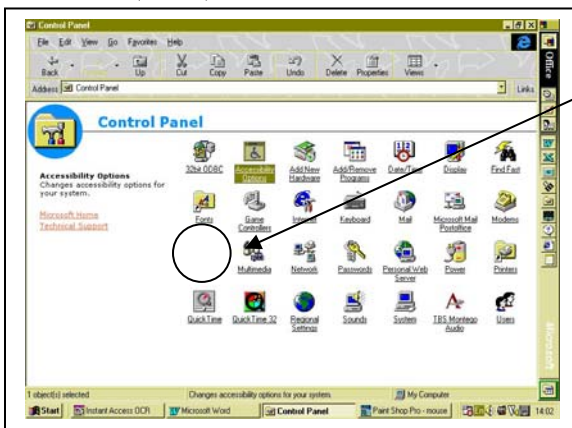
Control Panel

File Edit View Go Favorites Help

Back Forward Up Cut Copy Paste Undo Delete Properties Views

Address Control Panel

Links

Control Panel

Accessibility Options
Changes accessibility options for your system.

Microsoft Home
Technical Support

32bit ODBC
Accessibility Options
Add New Hardware
Add/Remove Programs
Date/Time
Display
Find Fast
Fonts
Game Controllers
Internet
Keyboard
Mail
Microsoft Mail Postoffice
Modems
Multimedia
Network
Passwords
Personal Web Server
Power
Printers
QuickTime
QuickTime 32
Regional Settings
Sounds
System
TBS Montego Audio
Users

Office

Microsoft

1 object(s) selected
Changes accessibility options for your system.
My Computer

Start
Instant Access OCR
Microsoft Word
Control Panel
Paint Shop Pro - mouse
14:02